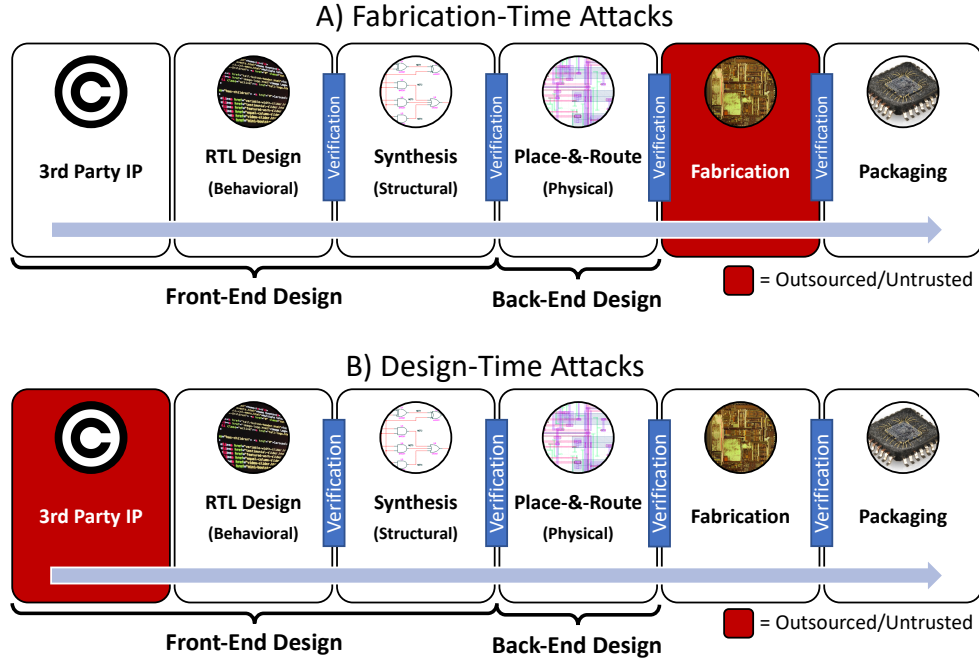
A) Fabrication-Time Attacks

3rd Party IP

RTL Design
(Behavioral)

Verification

Synthesis
(Structural)

Verification

Place-&-Route
(Physical)

Verification

Fabrication

Verification

Packaging

= Outsourced/Untrusted

Front-End Design

Back-End Design

B) Design-Time Attacks

3rd Party IP

RTL Design
(Behavioral)

Verification

Synthesis
(Structural)

Verification

Place-&-Route
(Physical)

Verification

Fabrication

Verification

Packaging

= Outsourced/Untrusted

Front-End Design

Back-End Design